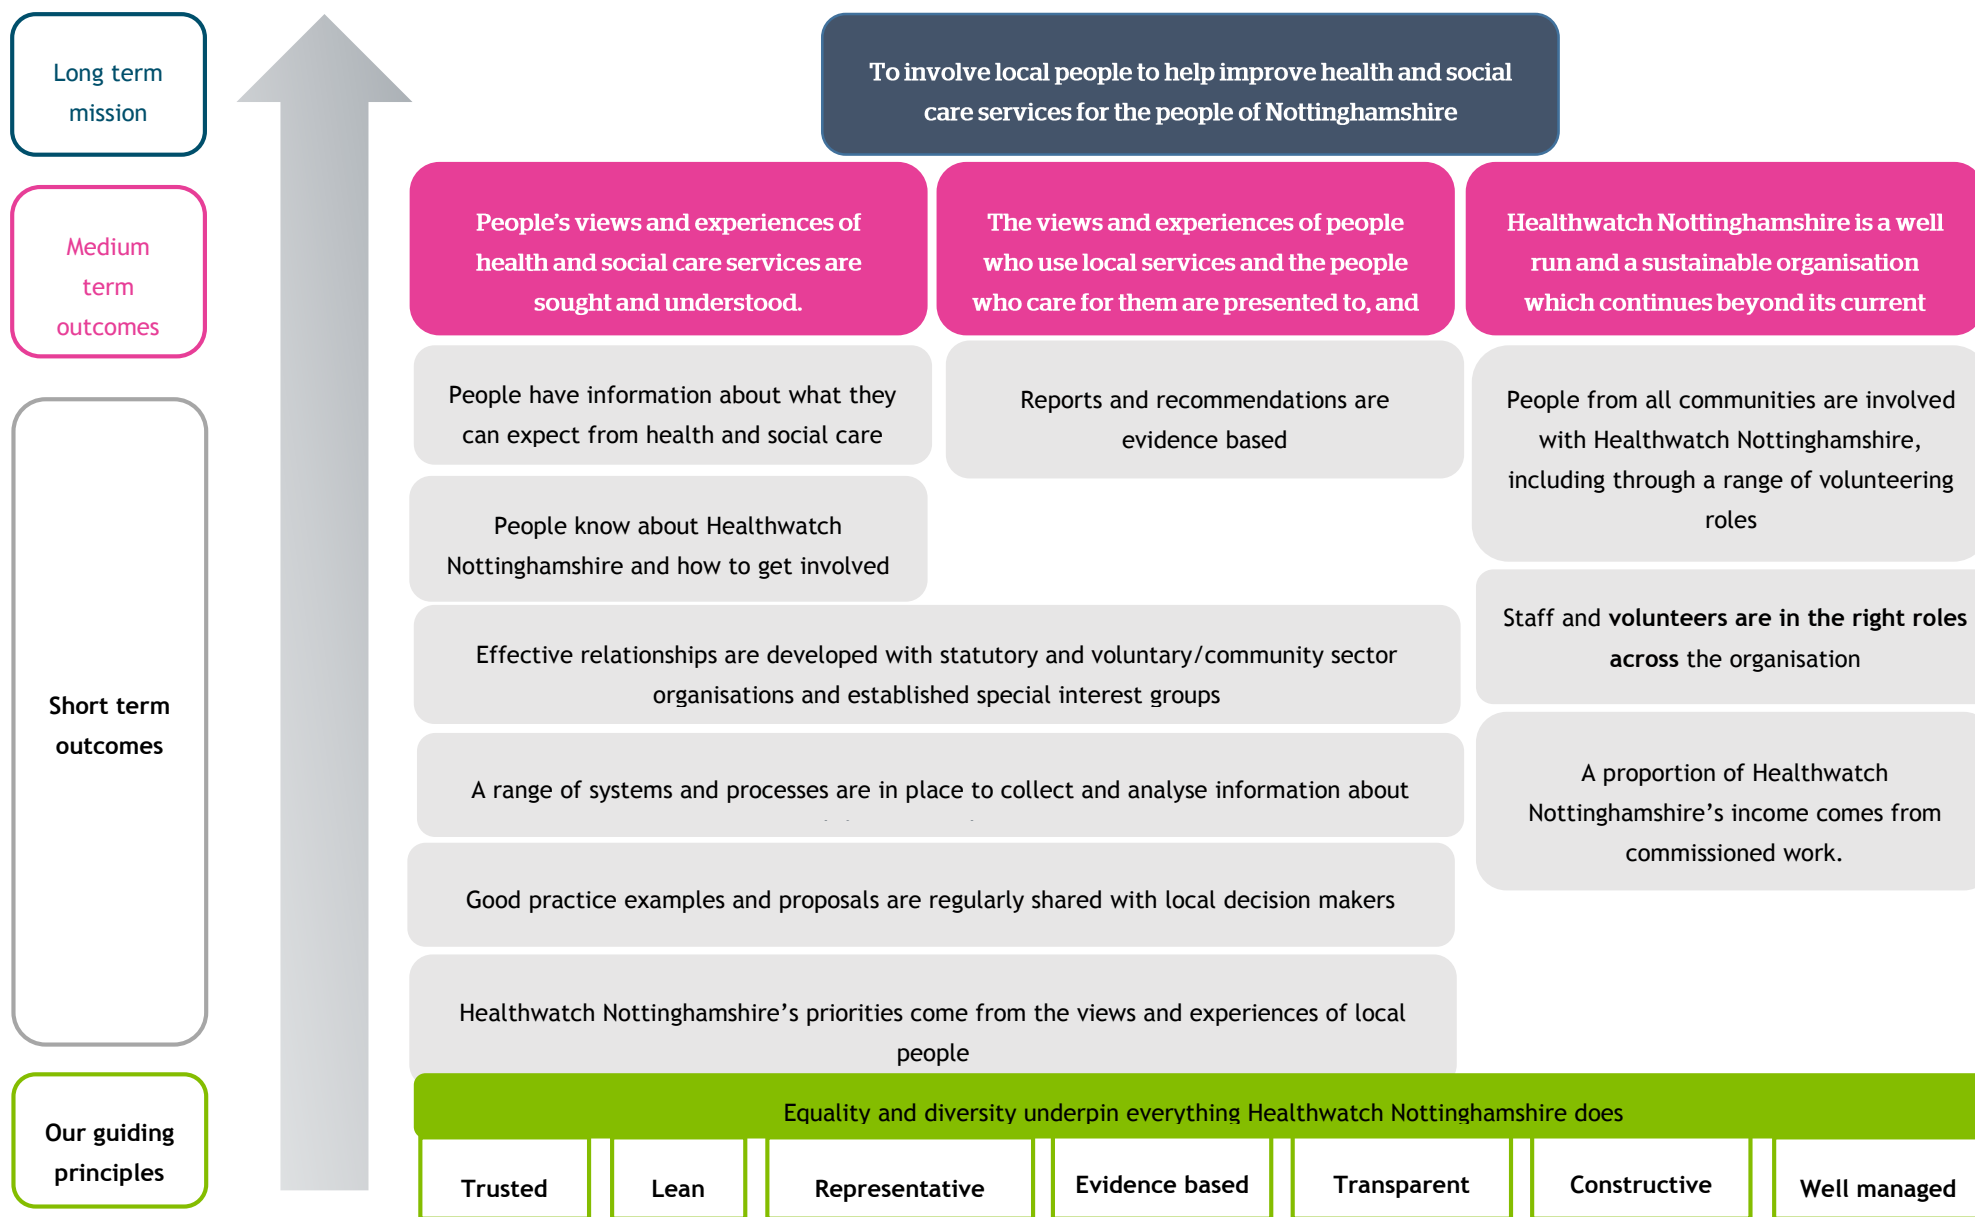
Long term mission

To involve local people to help improve health and social care services for the people of Nottinghamshire

Medium term outcomes

People's views and experiences of health and social care services are sought and understood.

The views and experiences of people who use local services and the people who care for them are presented to, and

Healthwatch Nottinghamshire is a well run and a sustainable organisation which continues beyond its current

Short term outcomes

People have information about what they can expect from health and social care

Reports and recommendations are evidence based

People from all communities are involved with Healthwatch Nottinghamshire, including through a range of volunteering roles

People know about Healthwatch Nottinghamshire and how to get involved

Staff and volunteers are in the right roles across the organisation

Effective relationships are developed with statutory and voluntary/community sector organisations and established special interest groups

A range of systems and processes are in place to collect and analyse information about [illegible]

A proportion of Healthwatch Nottinghamshire's income comes from commissioned work.

Good practice examples and proposals are regularly shared with local decision makers

Healthwatch Nottinghamshire's priorities come from the views and experiences of local people

Our guiding principles

Equality and diversity underpin everything Healthwatch Nottinghamshire does

Trusted | Lean | Representative | Evidence based | Transparent | Constructive | Well managed